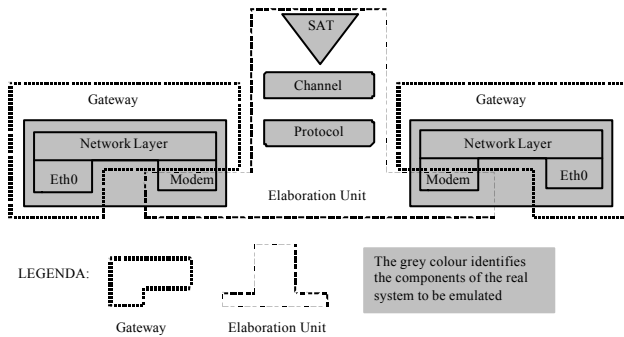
SAT

Channel

Protocol

Gateway

Network Layer

Eth0

Modem

Elaboration Unit

Gateway

Network Layer

Modem

Eth0

LEGENDA:

Gateway

Elaboration Unit

The grey colour identifies the components of the real system to be emulated